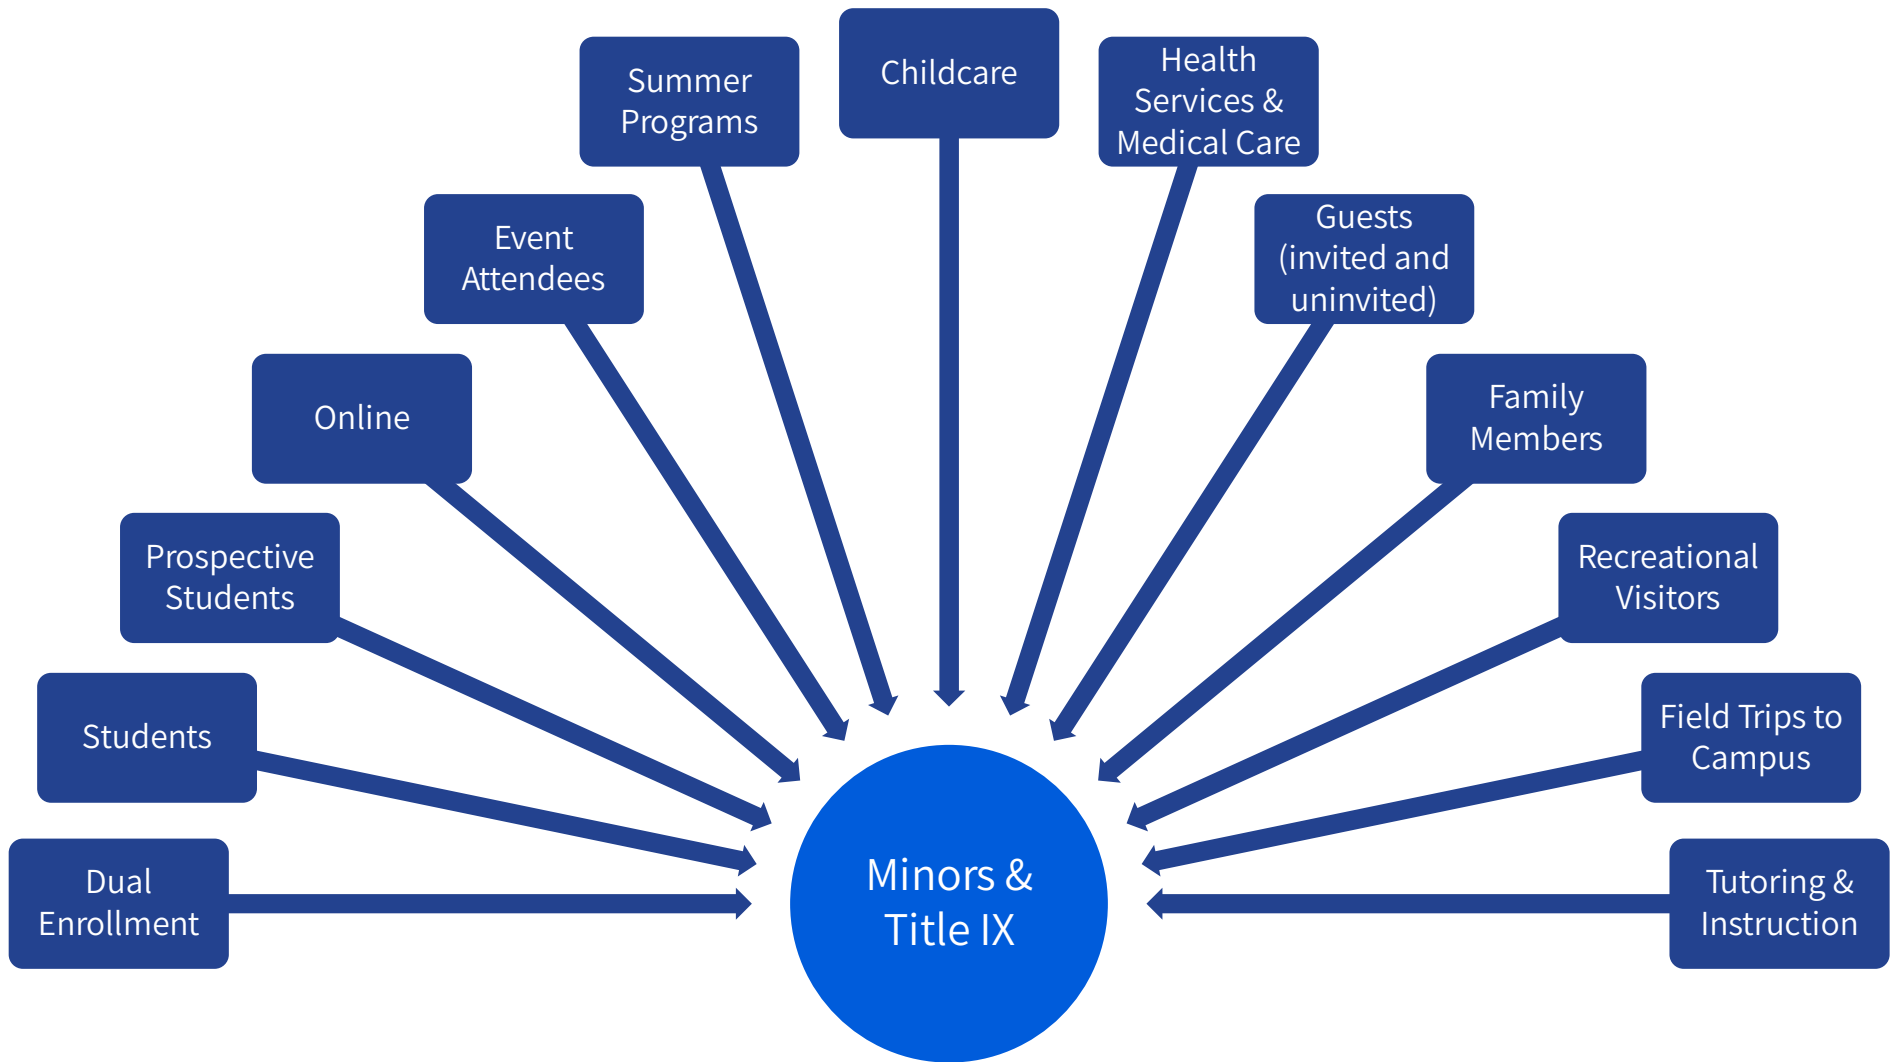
Dual Enrollment

Students

Prospective Students

Online

Event Attendees

Summer Programs

Childcare

Health Services & Medical Care

Guests (invited and uninvited)

Family Members

Recreational Visitors

Field Trips to Campus

Tutoring & Instruction

Minors & Title IX